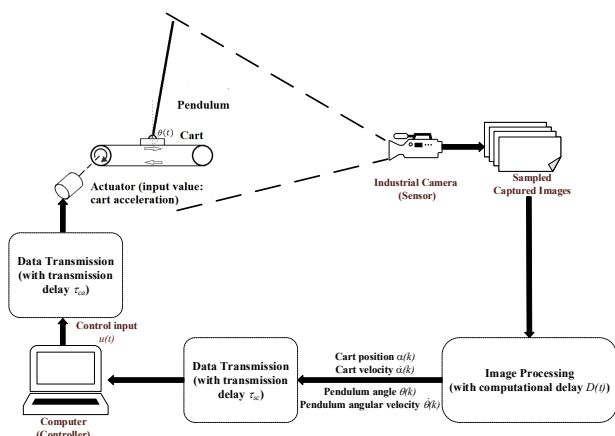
Pendulum

$\theta(t)$

Cart

Actuator (input value: cart acceleration)

Industrial Camera (Sensor)

Sampled Captured Images

Data Transmission (with transmission delay $\tau_{ca}$)

Control input $u(t)$

Computer (Controller)

Data Transmission (with transmission delay $\tau_{sc}$)

Cart position $\alpha(k)$
Cart velocity $\dot{\alpha}(k)$
Pendulum angle $\theta(k)$
Pendulum angular velocity $\dot{\theta}(k)$

Image Processing (with computational delay $D(t)$)